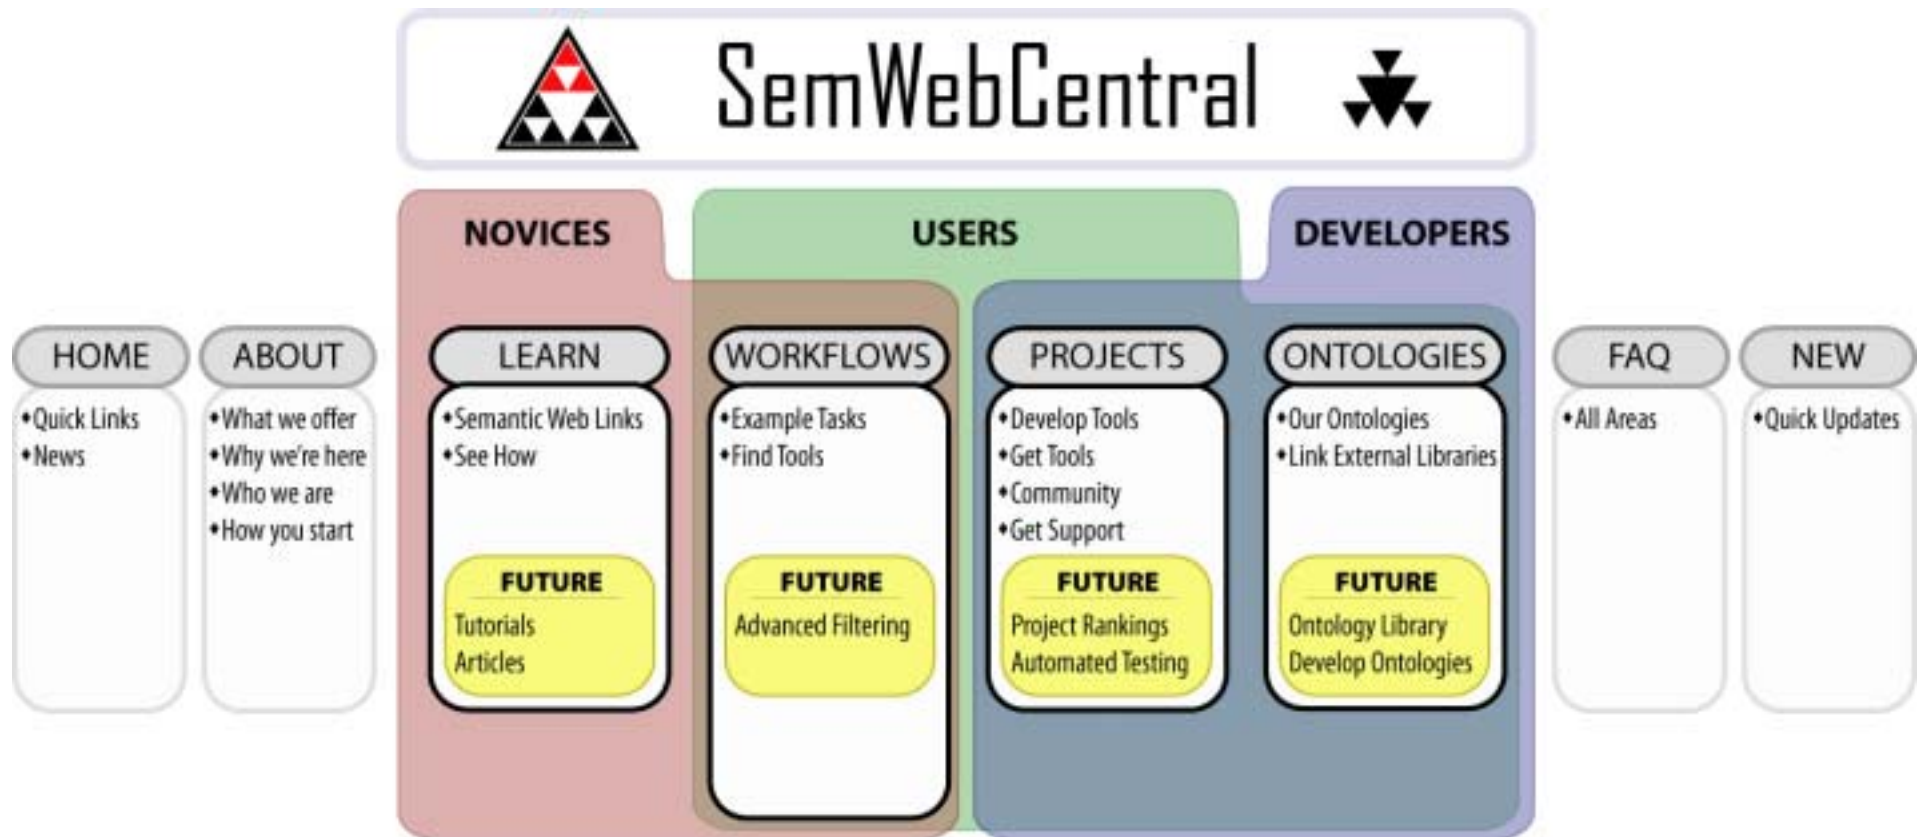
SemWebCentral

NOVICES

USERS

DEVELOPERS

HOME
•Quick Links
•News

ABOUT
•What we offer
•Why we're here
•Who we are
•How you start

LEARN
•Semantic Web Links
•See How
FUTURE
Tutorials
Articles

WORKFLOWS
•Example Tasks
•Find Tools
FUTURE
Advanced Filtering

PROJECTS
•Develop Tools
•Get Tools
•Community
•Get Support
FUTURE
Project Rankings
Automated Testing

ONTOLOGIES
•Our Ontologies
•Link External Libraries
FUTURE
Ontology Library
Develop Ontologies

FAQ
•All Areas

NEW
•Quick Updates